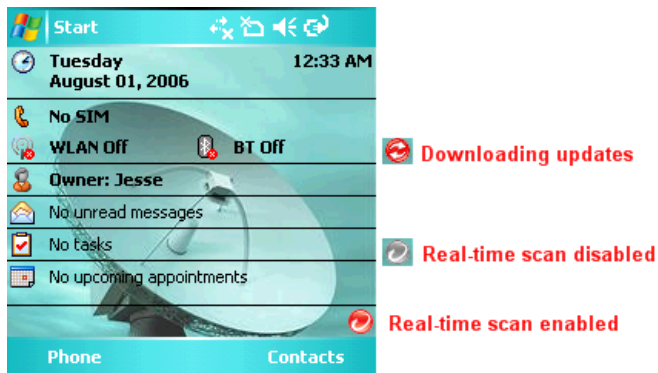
Start

Tuesday
August 01, 2006

12:33 AM

No SIM

WLAN Off

BT Off

Owner: Jesse

No unread messages

No tasks

No upcoming appointments

Phone

Contacts

Downloading updates

Real-time scan disabled

Real-time scan enabled